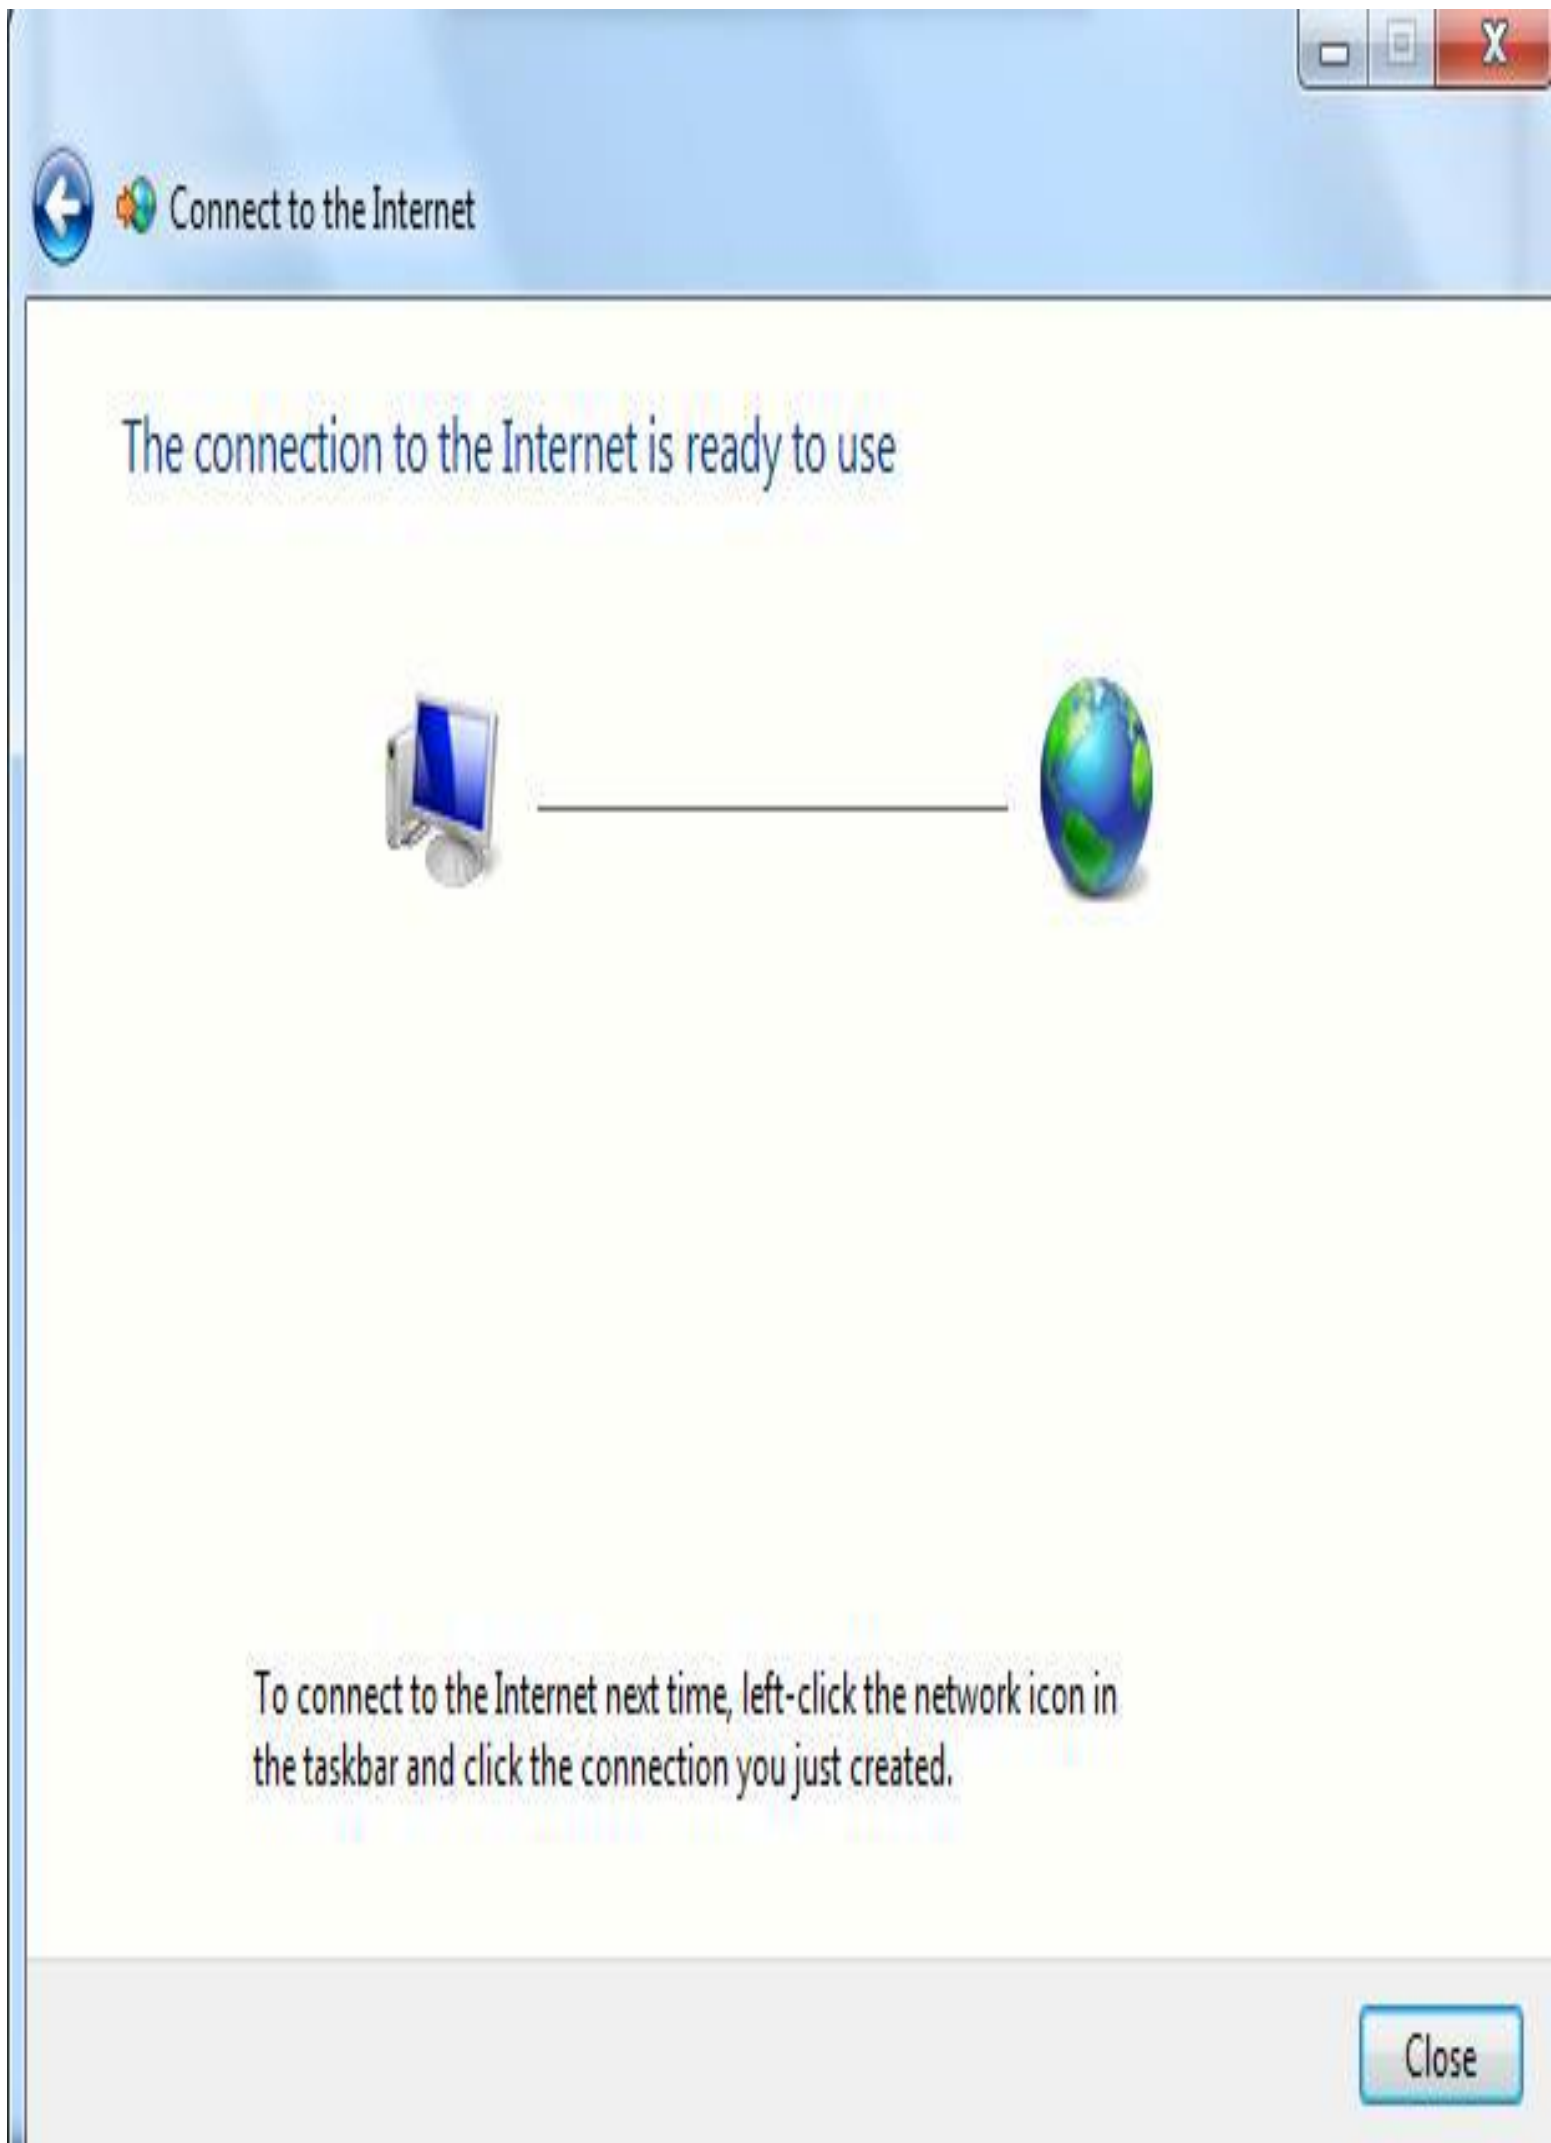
Connect to the Internet

The connection to the Internet is ready to use

To connect to the Internet next time, left-click the network icon in the taskbar and click the connection you just created.

Close